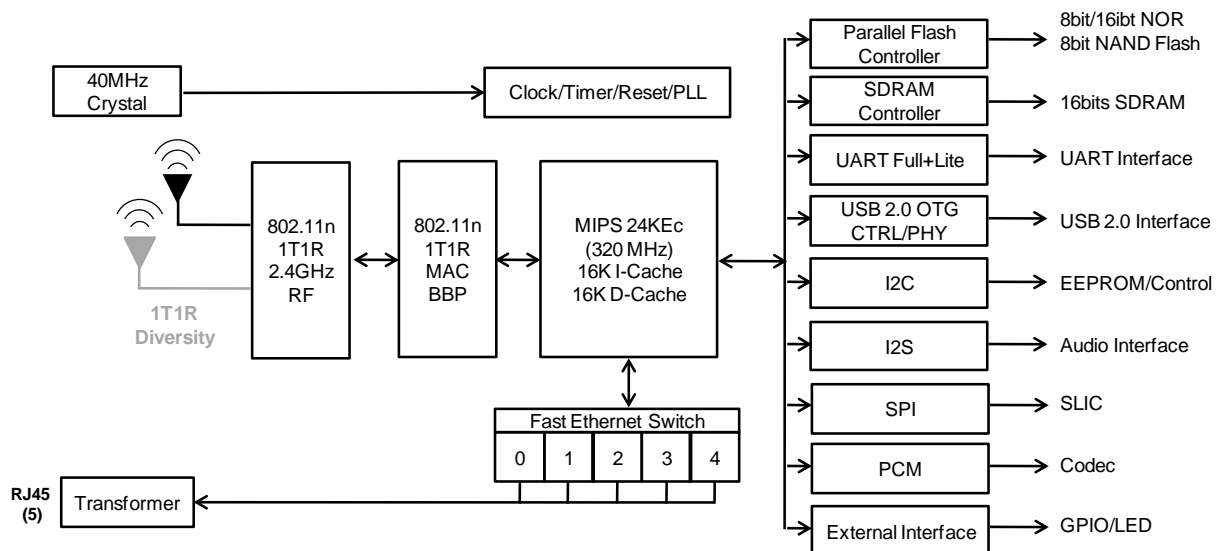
40MHz Crystal

Clock/Timer/Reset/PLL

802.11n 1T1R 2.4GHz RF

1T1R Diversity

802.11n 1T1R MAC BBP

MIPS 24KEc (320 MHz) 16K I-Cache 16K D-Cache

Fast Ethernet Switch

| 0 | 1 | 2 | 3 | 4 |
|---|---|---|---|---|

RJ45 (5)

Transformer

Parallel Flash Controller

8bit/16ibt NOR 8bit NAND Flash

SDRAM Controller

16bits SDRAM

UART Full+Lite

UART Interface

USB 2.0 OTG CTRL/PHY

USB 2.0 Interface

I2C

EEPROM/Control

I2S

Audio Interface

SPI

SLIC

PCM

Codec

External Interface

GPIO/LED